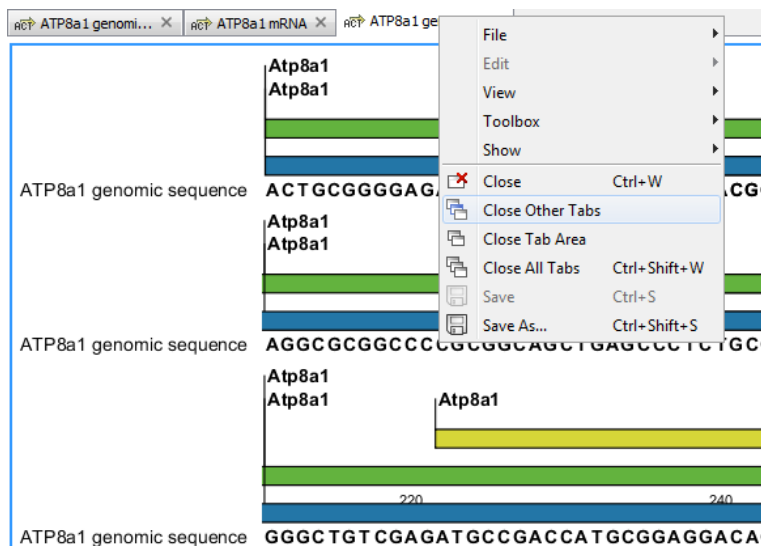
ATP8a1 genomi... ✕ ATP8a1 mRNA ✕ ATP8a1 ge

Atp8a1
Atp8a1

ATP8a1 genomic sequence ACTGCGGGGAG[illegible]ACG

Atp8a1
Atp8a1

ATP8a1 genomic sequence AGGCGCGGCCC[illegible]GCGGCAGCTGAGCCCTCTGC

Atp8a1
Atp8a1
Atp8a1

220
240

ATP8a1 genomic sequence GGGCTGTCGAGATGCCGACCATGCGGAGGACAC

File
Edit
View
Toolbox
Show
Close Ctrl+W
Close Other Tabs
Close Tab Area
Close All Tabs Ctrl+Shift+W
Save Ctrl+S
Save As... Ctrl+Shift+S